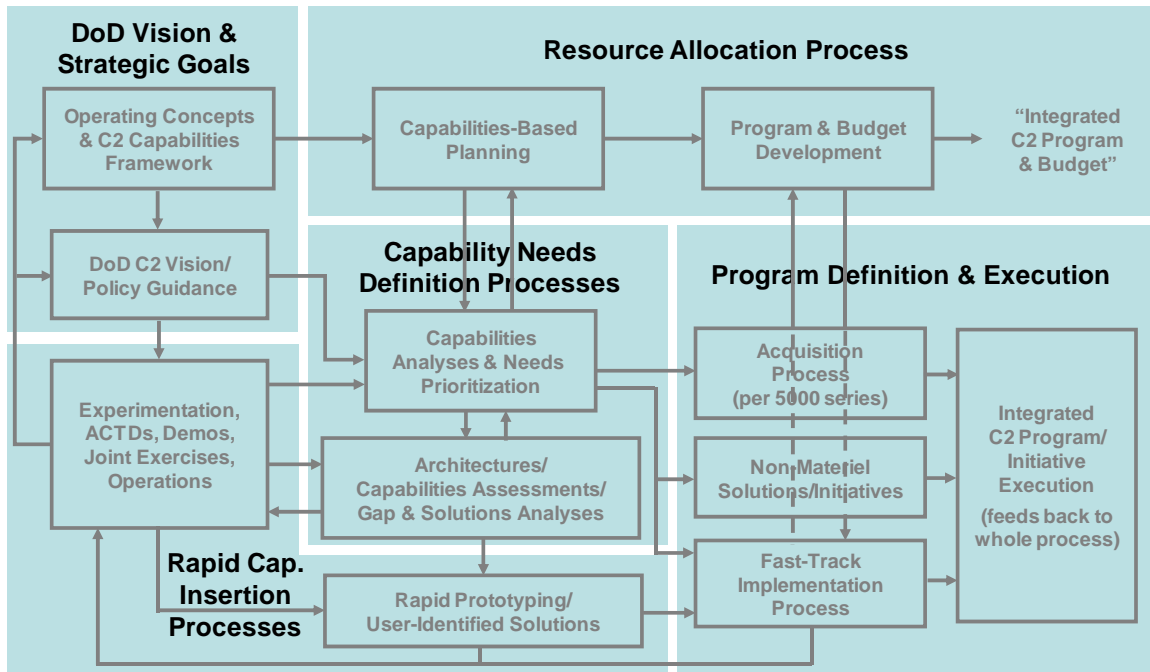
DoD Vision & Strategic Goals

Resource Allocation Process

Operating Concepts & C2 Capabilities Framework

Capabilities-Based Planning

Program & Budget Development

"Integrated C2 Program & Budget"

DoD C2 Vision/ Policy Guidance

Capability Needs Definition Processes

Program Definition & Execution

Capabilities Analyses & Needs Prioritization

Acquisition Process (per 5000 series)

Experimentation, ACTDs, Demos, Joint Exercises, Operations

Integrated C2 Program/ Initiative Execution (feeds back to whole process)

Architectures/ Capabilities Assessments/ Gap & Solutions Analyses

Non-Materiel Solutions/Initiatives

Rapid Cap. Insertion Processes

Fast-Track Implementation Process

Rapid Prototyping/ User-Identified Solutions